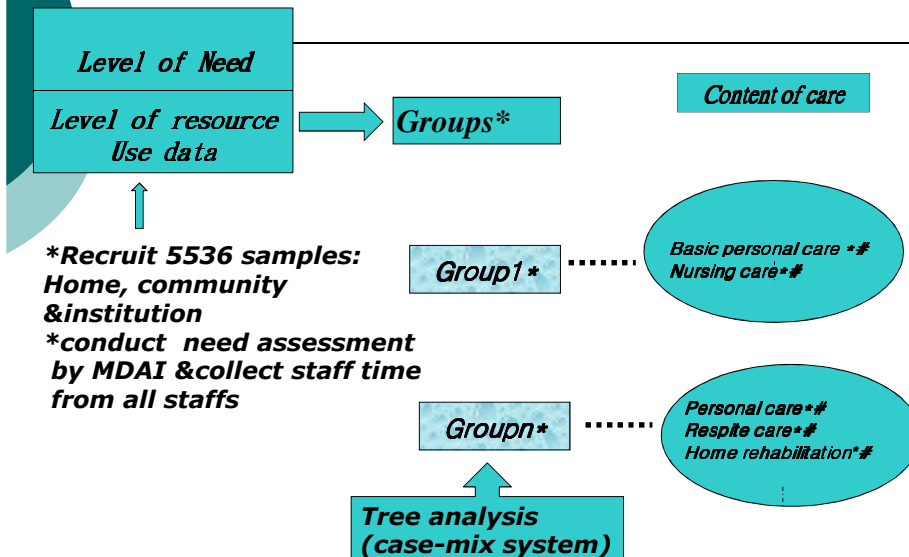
Level of Need

Level of resource Use data

Groups*

Content of care

*Recruit 5536 samples: Home, community &institution
*conduct need assessment by MDAI &collect staff time from all staffs

Group1*

Basic personal care *#
Nursing care*#

Groupn*

Personal care*#
Respite care*#
Home rehabilitation*#

Tree analysis (case-mix system)